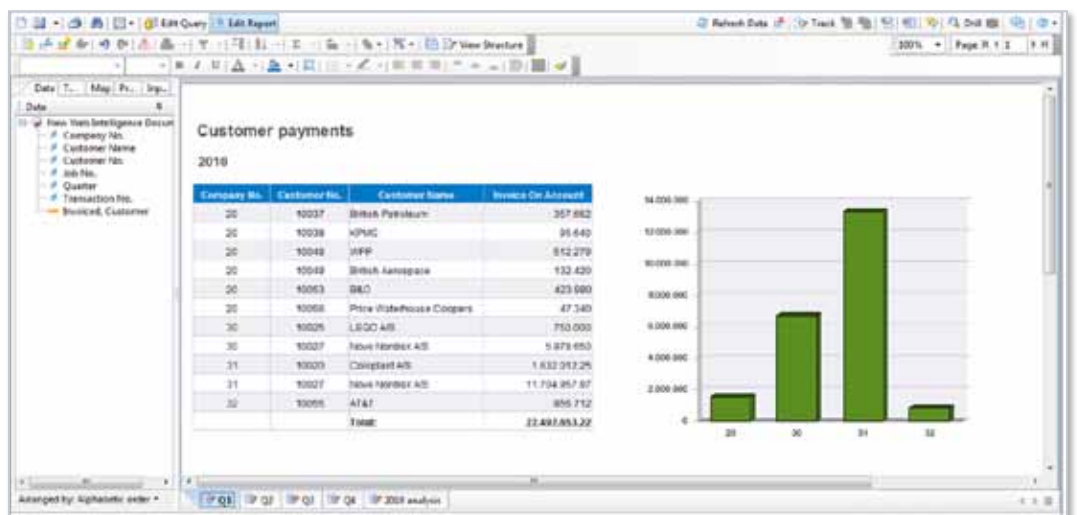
Edit Query | Edit Report

Refresh Data | Track | Drill

View Structure

100% | Page 1 / 1

Data | T... | Map | Pr... | Inp...

Data

New Web Intelligence Docum
Company No.
Customer Name
Customer No.
Job No.
Quarter
Transaction No.
Invoiced, Customer

Customer payments

2010

| Company No. | Customer No. | Customer Name | Invoice On Account |
|---|---|---|---|
| 20 | 10037 | British Petroleum | 357.862 |
| 20 | 10038 | KPMG | 95.640 |
| 20 | 10048 | WPP | 512.279 |
| 20 | 10049 | British Aerospace | 132.420 |
| 20 | 10053 | B&O | 423.980 |
| 20 | 10058 | Price Waterhouse Coopers | 47.340 |
| 30 | 10025 | LEGO A/S | 750.000 |
| 30 | 10027 | Novo Nordisk A/S | 5.879.650 |
| 31 | 10020 | Coloplast A/S | 1.632.012,25 |
| 31 | 10027 | Novo Nordisk A/S | 11.704.857,97 |
| 32 | 10055 | AT&T | 855.712 |
|  |  | TIME | 22.497.853,22 |

14.000.000
12.000.000
10.000.000
8.000.000
6.000.000
4.000.000
2.000.000
0

20 30 31 32

Arranged by: Alphabetic order

Q1 | Q2 | Q3 | Q4 | 2010 analysis